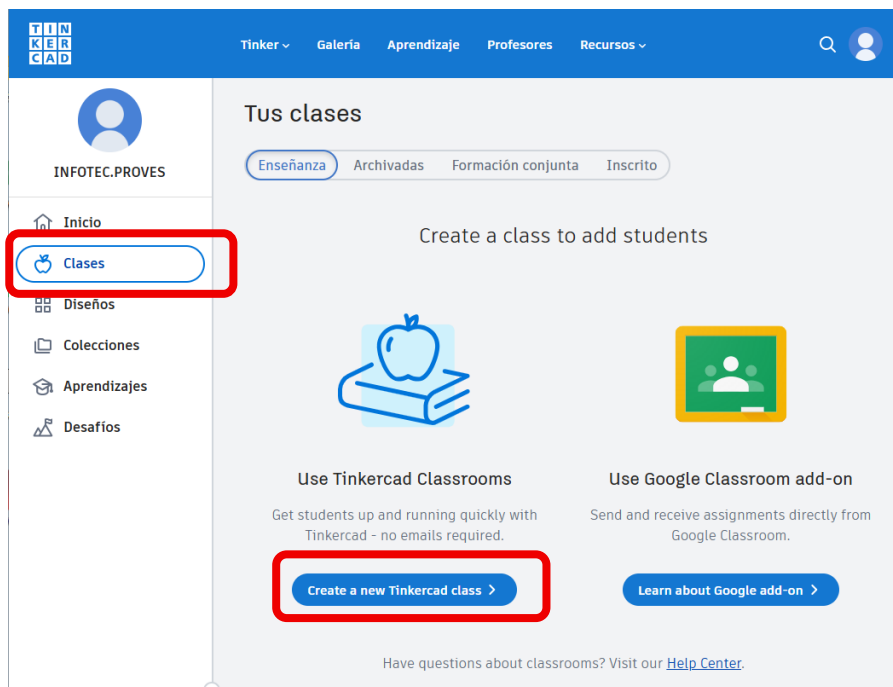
TIN
KER
CAD

Tinker Galería Aprendizaje Profesores Recursos

INFOTEC.PROVES

Inicio
Clases
Diseños
Colecciones
Aprendizajes
Desafíos

Tus clases

Enseñanza Archivadas Formación conjunta Inscrito

Create a class to add students

Use Tinkercad Classrooms

Get students up and running quickly with Tinkercad - no emails required.

Create a new Tinkercad class

Use Google Classroom add-on

Send and receive assignments directly from Google Classroom.

Learn about Google add-on

Have questions about classrooms? Visit our Help Center.